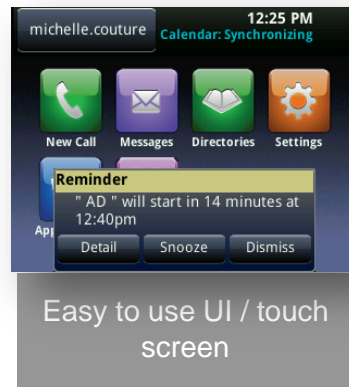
michelle.couture

12:25 PM

Calendar: Synchronizing

New Call

Messages

Directories

Settings

App

Reminder

" AD " will start in 14 minutes at 12:40pm

Detail

Snooze

Dismiss

Easy to use UI / touch screen